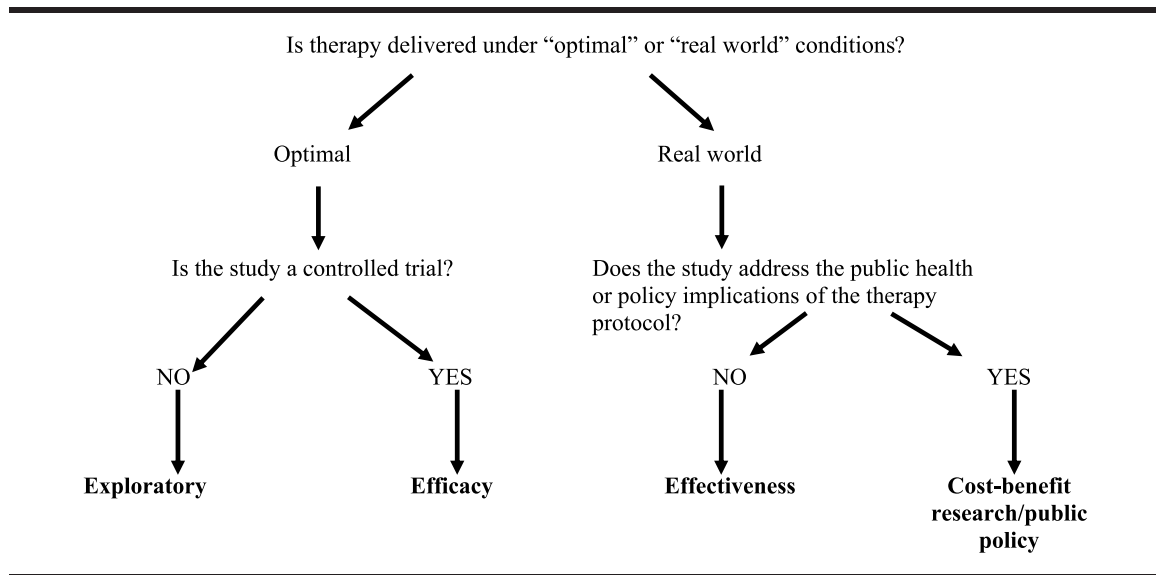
Is therapy delivered under “optimal” or “real world” conditions?

Optimal

Is the study a controlled trial?

NO

Exploratory

YES

Efficacy

Real world

Does the study address the public health or policy implications of the therapy protocol?

NO

Effectiveness

YES

Cost-benefit research/public policy